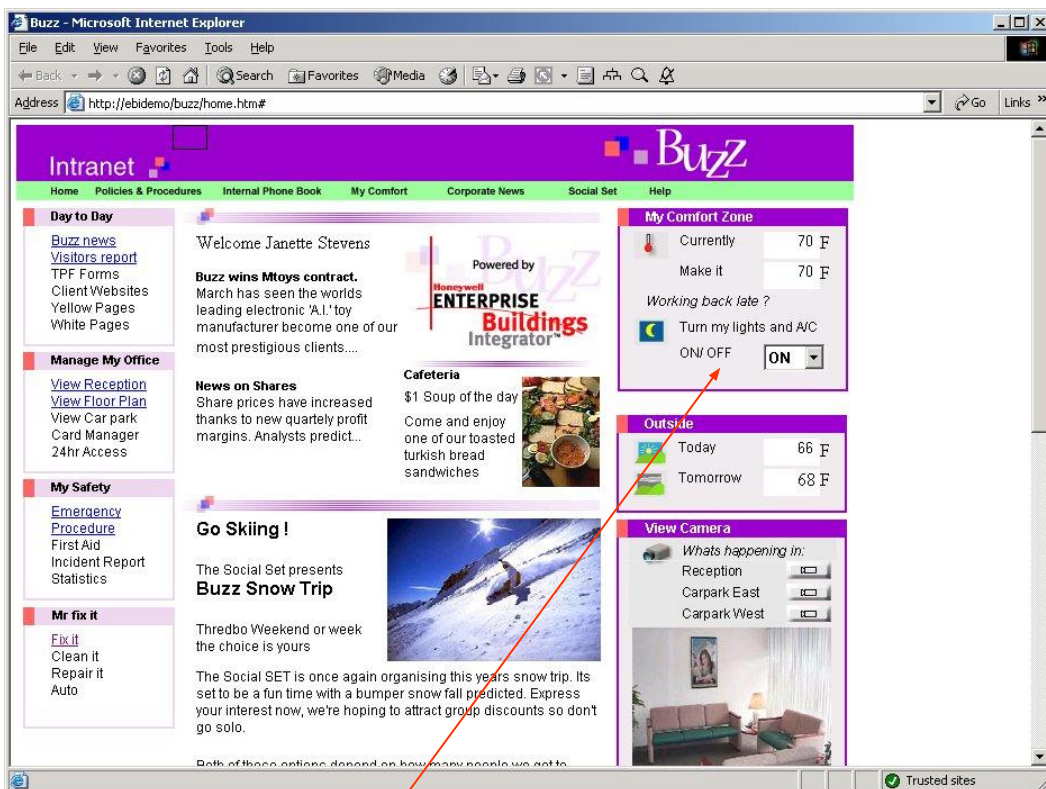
Buzz - Microsoft Internet Explorer

File Edit View Favorites Tools Help

Back Search Favorites Media

Address http://ebidemo/buzz/home.htm#

Go Links

Intranet

Buzz

Home Policies & Procedures Internal Phone Book My Comfort Corporate News Social Set Help

Day to Day
Buzz news
Visitors report
TPF Forms
Client Websites
Yellow Pages
White Pages

Manage My Office
View Reception
View Floor Plan
View Car park
Card Manager
24hr Access

My Safety
Emergency Procedure
First Aid
Incident Report
Statistics

Mr fix it
Fix it
Clean it
Repair it
Auto

Welcome Janette Stevens

Buzz wins Mtoys contract.
March has seen the worlds leading electronic 'A.I.' toy manufacturer become one of our most prestigious clients....

Powered by
Honeywell
ENTERPRISE
Buildings
Integrator™

News on Shares
Share prices have increased thanks to new quartely profit margins. Analysts predict...

Cafeteria
$1 Soup of the day
Come and enjoy one of our toasted turkish bread sandwiches

Go Skiing !

The Social Set presents
Buzz Snow Trip

Thredbo Weekend or week the choice is yours

The Social SET is once again organising this years snow trip. Its set to be a fun time with a bumper snow fall predicted. Express your interest now, we're hoping to attract group discounts so don't go solo.

Both of these options depend on how many people we got to

My Comfort Zone
Currently 70 F
Make it 70 F
Working back late ?
Turn my lights and A/C
ON/ OFF ON

Outside
Today 66 F
Tomorrow 68 F

View Camera
Whats happening in:
Reception
Carpark East
Carpark West

Trusted sites